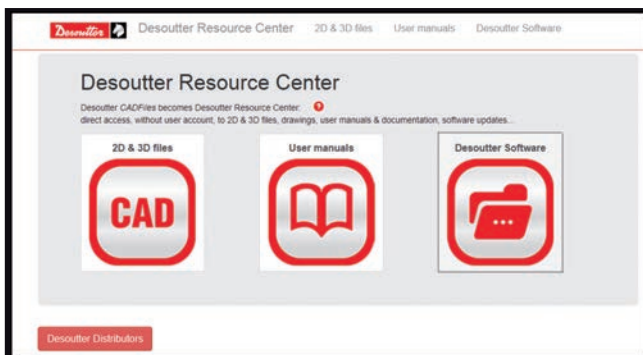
Desoutter Desoutter Resource Center 2D & 3D files User manuals Desoutter Software

Desoutter Resource Center

Desoutter CADFiles becomes Desoutter Resource Center: direct access, without user account, to 2D & 3D files, drawings, user manuals & documentation, software updates...

2D & 3D files

CAD

User manuals

Desoutter Software

...

Desoutter Distributors